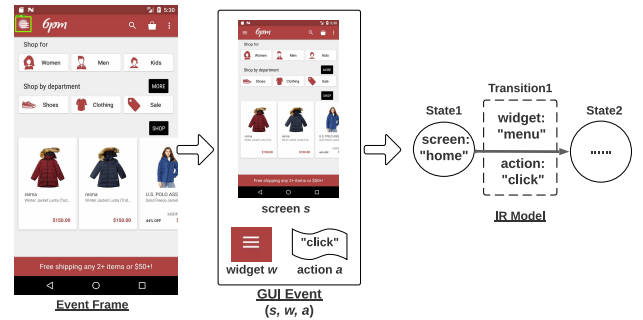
5:30

6pm

Shop for

Women

Men

Kids

Shop by department

MORE

Shoes

Clothing

Sale

SHOP

reima

Winter Jacket Lasta (Tod...

$159.00

reima

Winter Jacket Lasta (Tod...

$159.00

U.S. POLO ASS

Solid Fleece Jack

64% OFF

Free shipping any 2+ items or $50+!

Event Frame

screen $s$

widget $w$

"click"

action $a$

GUI Event

($s$, $w$, $a$)

State1

screen: "home"

Transition1

widget: "menu"

action: "click"

State2

......

IR Model